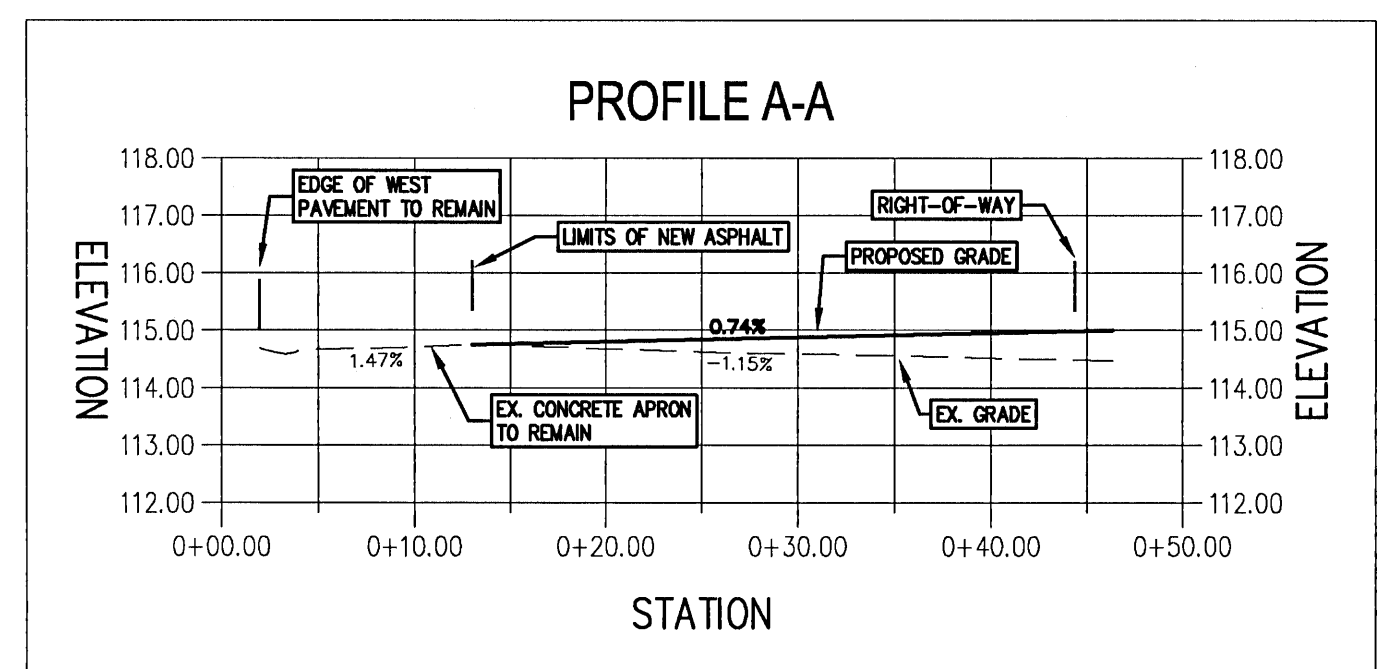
PROFILE A-A

ELEVATION

ELEVATION

118.00
117.00
116.00
115.00
114.00
113.00
112.00

118.00
117.00
116.00
115.00
114.00
113.00
112.00

EDGE OF WEST PAVEMENT TO REMAIN

LIMITS OF NEW ASPHALT

RIGHT-OF-WAY

PROPOSED GRADE

0.74%

1.47%

−1.15%

EX. CONCRETE APRON TO REMAIN

EX. GRADE

0+00.00
0+10.00
0+20.00
0+30.00
0+40.00
0+50.00

STATION